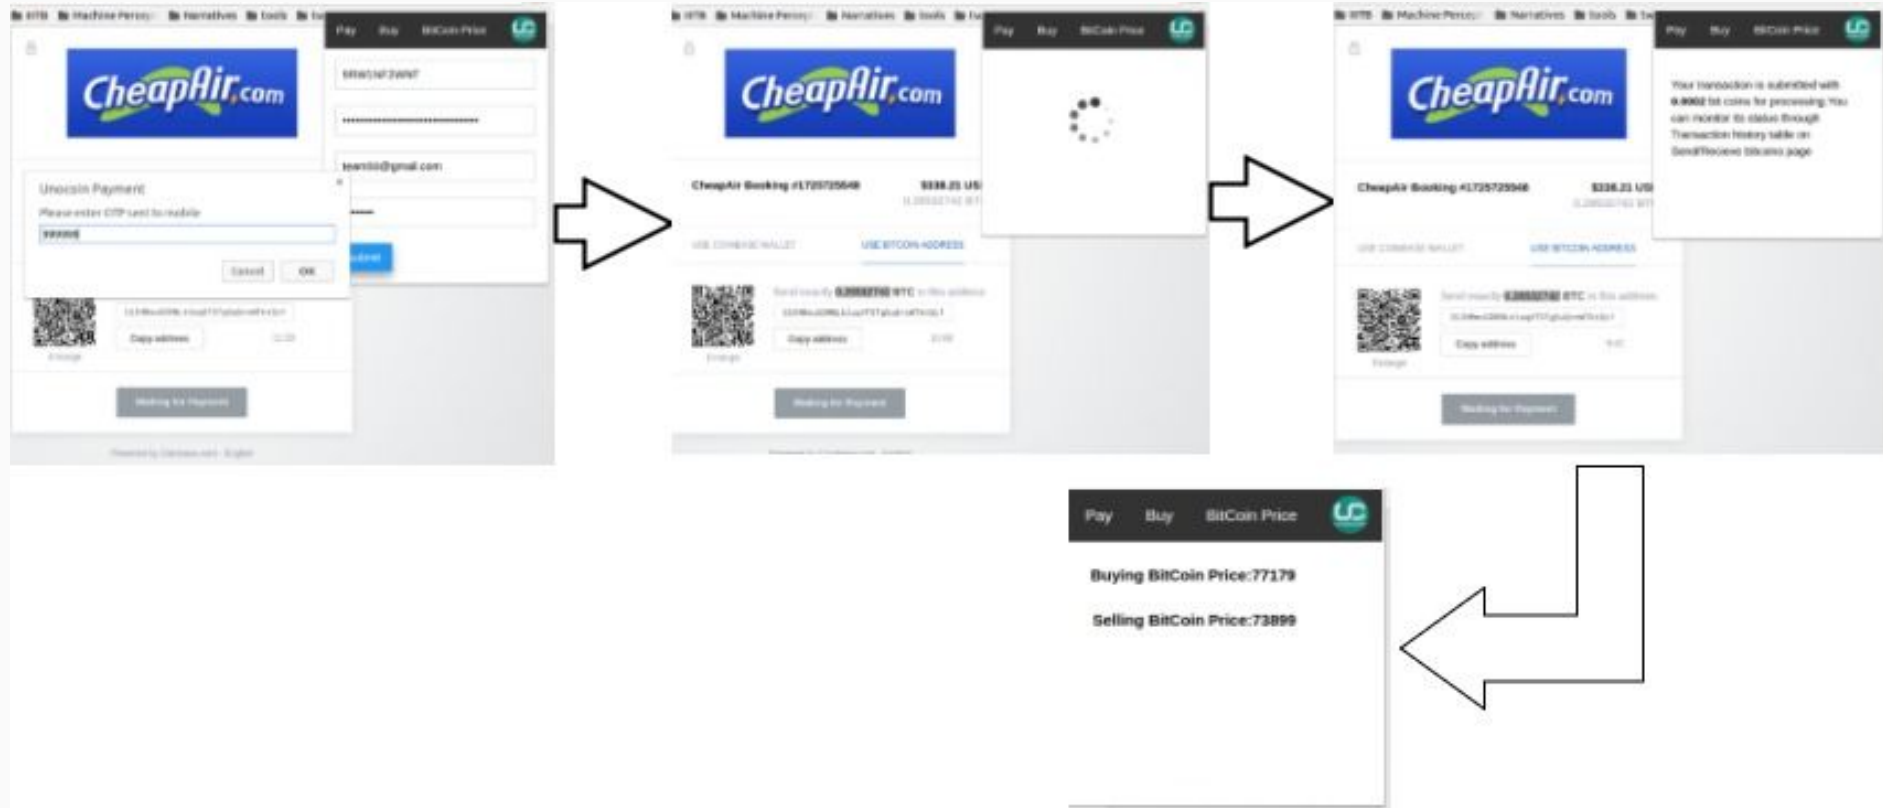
IITB Machine Percep Narratives tools

Pay Buy BitCoin Price

CheapAir.com

Unocoin Payment

Please enter OTP sent to mobile

Cancel OK

Copy address

Waiting for Payment

teamlii@gmail.com

Submit

IITB Machine Percep Narratives tools

Pay Buy BitCoin Price

CheapAir.com

CheapAir Booking #1725725548 $338.21 US

USE COINBASE WALLET USE BITCOIN ADDRESS

Copy address

Waiting for Payment

IITB Machine Percep Narratives tools

Pay Buy BitCoin Price

CheapAir.com

Your transaction is submitted with 0.0002 bit coins for processing. You can monitor its status through Transaction history table on Send/Receive bitcoins page

CheapAir Booking #1725725548 $338.21 US

USE COINBASE WALLET USE BITCOIN ADDRESS

Copy address

Waiting for Payment

Pay Buy BitCoin Price

Buying BitCoin Price:77179

Selling BitCoin Price:73899